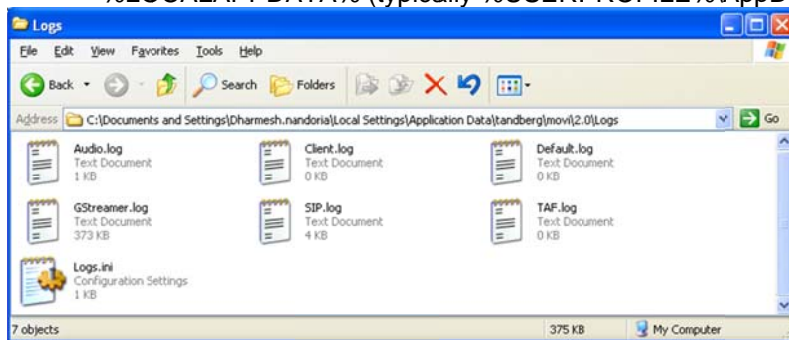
%LOCALAPPDATA% (typically %USERPROFILE%\AppD

Logs

File Edit View Favorites Tools Help

Back Search Folders

Address C:\Documents and Settings\Dharmesh.nandoria\Local Settings\Application Data\tandberg\movi\2.0\Logs Go

Audio.log
Text Document
1 KB

Client.log
Text Document
0 KB

Default.log
Text Document
0 KB

GStreamer.log
Text Document
373 KB

SIP.log
Text Document
4 KB

TAF.log
Text Document
0 KB

Logs.ini
Configuration Settings
1 KB

7 objects 375 KB My Computer